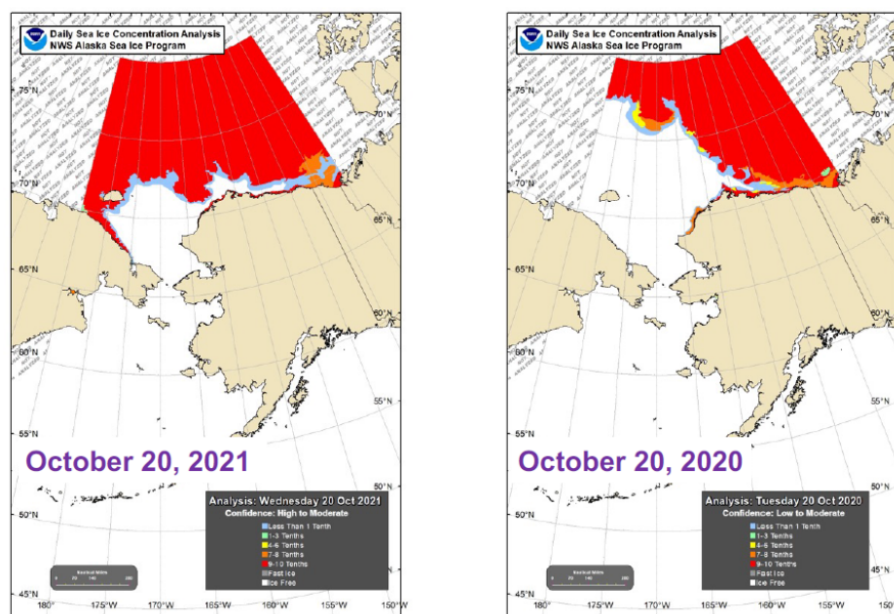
Daily Sea Ice Concentration Analysis
NWS Alaska Sea Ice Program

75°N
70°N
70°N
65°N
65°N
60°N
60°N
55°N
55°N
50°N
45°N
180°
175°W
170°W
165°W
160°W
155°W
150°W

October 20, 2021

Analysis: Wednesday 20 Oct 2021
Confidence: High to Moderate
Less Than 1 Tenth
1-3 Tenths
4-6 Tenths
7-8 Tenths
9-10 Tenths
Fast Ice
Ice Free

Daily Sea Ice Concentration Analysis
NWS Alaska Sea Ice Program

75°N
70°N
70°N
65°N
65°N
60°N
60°N
55°N
55°N
50°N
50°N
45°N
45°N
180°
175°W
170°W
165°W
160°W
155°W
150°W

October 20, 2020

Analysis: Tuesday 20 Oct 2020
Confidence: Low to Moderate
Less Than 1 Tenth
1-3 Tenths
4-6 Tenths
7-8 Tenths
9-10 Tenths
Fast Ice
Ice Free